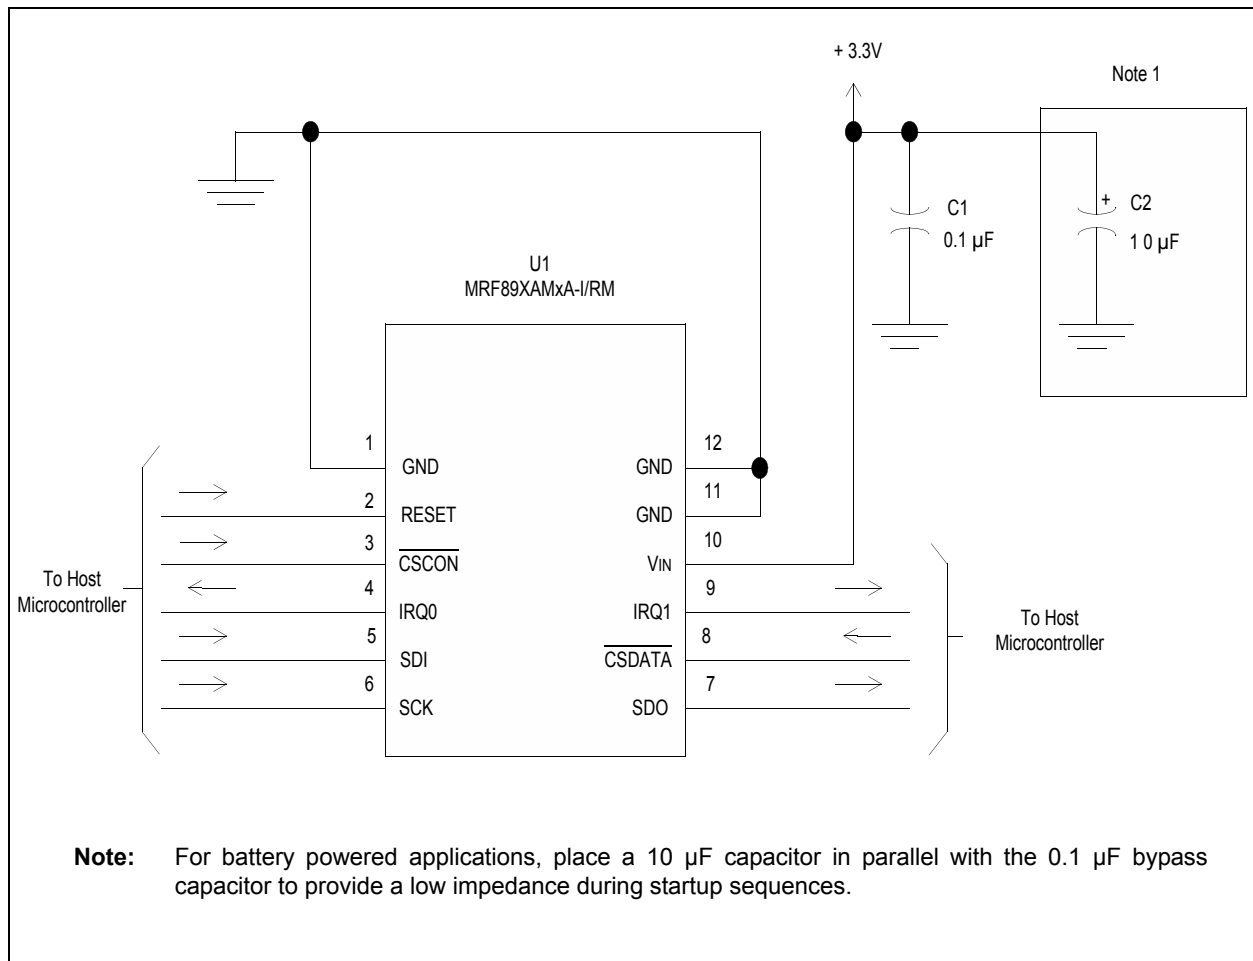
+ 3.3V

Note 1

C1
0.1 µF

+ C2
1 0 µF

U1
MRF89XAMxA-I/RM

1 GND
2 RESET
3 $\overline{CSCON}$
4 IRQ0
5 SDI
6 SCK

12 GND
11 GND
10 VIN
9 IRQ1
8 $\overline{CSDATA}$
7 SDO

To Host Microcontroller

To Host Microcontroller

**Note:** For battery powered applications, place a 10 µF capacitor in parallel with the 0.1 µF bypass capacitor to provide a low impedance during startup sequences.